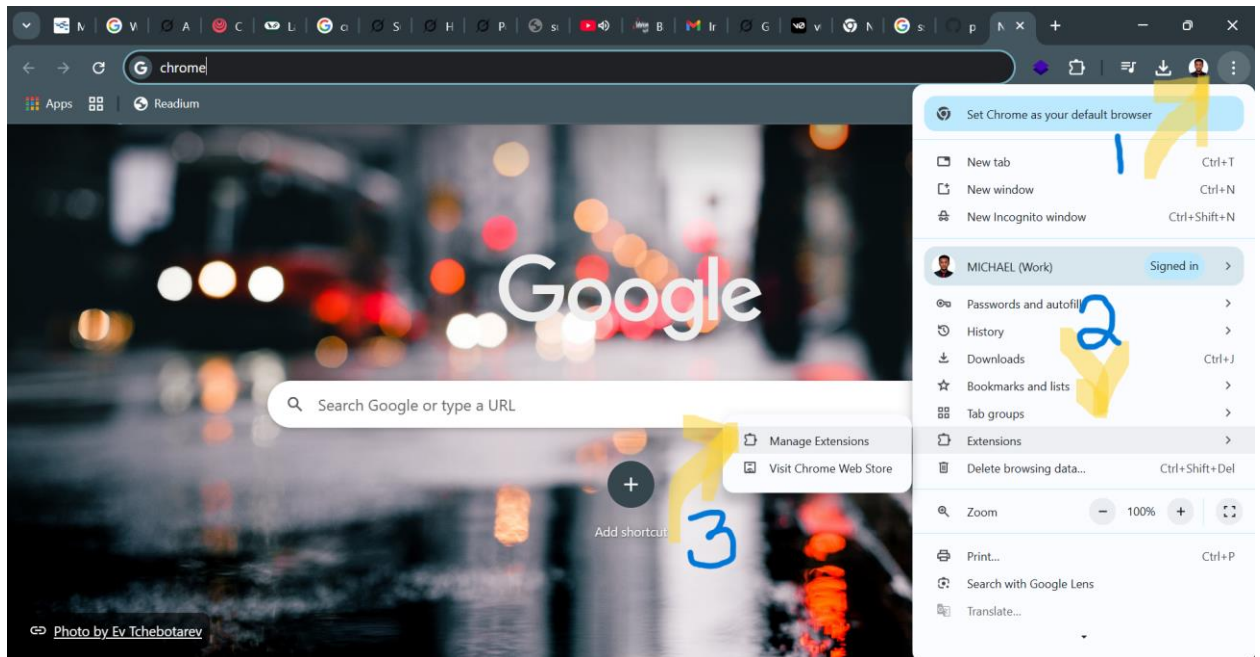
M W A C L o S H P s B Ir G v N s p N

chrome

Apps Readium

Google

Search Google or type a URL

Add shortcut

Photo by Ev Tchebotarev

Manage Extensions
Visit Chrome Web Store

3

Set Chrome as your default browser

1

New tab Ctrl+T
New window Ctrl+N
New Incognito window Ctrl+Shift+N

MICHAEL (Work) Signed in

Passwords and autofill
History
Downloads Ctrl+J
Bookmarks and lists
Tab groups
Extensions
Delete browsing data... Ctrl+Shift+Del

2

Zoom − 100% +

Print... Ctrl+P
Search with Google Lens
Translate...